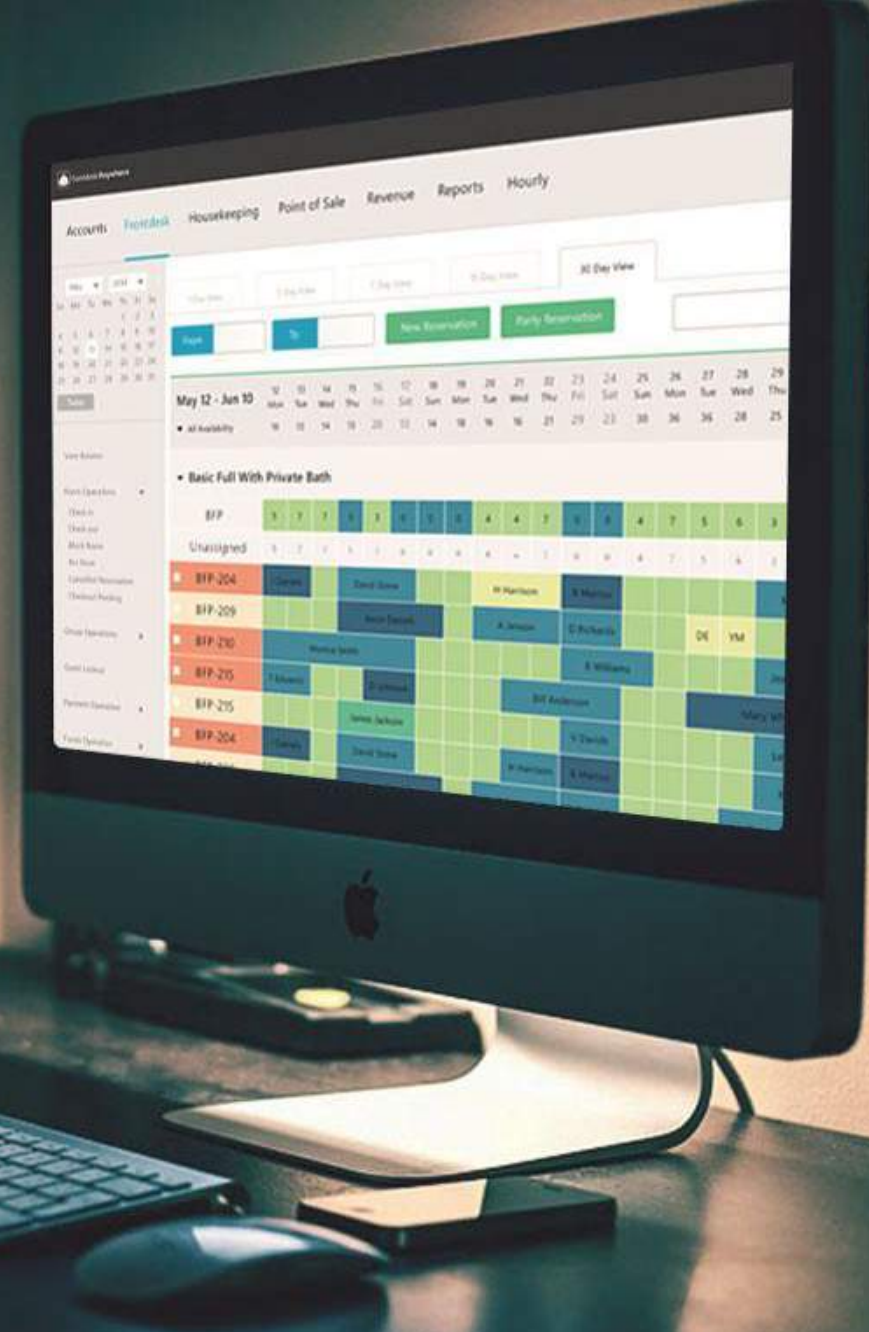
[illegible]

Accounts Frontdesk Housekeeping Point of Sale Revenue Reports Hourly

30 Day View

New Reservation Party Reservation

May 12 - Jun 10

23 Fri 24 Sat 25 Sun 26 Mon 27 Tue 28 Wed 29 Thu

29 23 30 36 36 28 25

Basic Full With Private Bath

BFP

Unassigned

BFP-204

BFP-209

BFP-210

BFP-215

BFP-215

BFP-204

M Harrison

A Jenson

E Richards

DE YM

R Williams

Bill Anderson

James Jackson

M Harrison